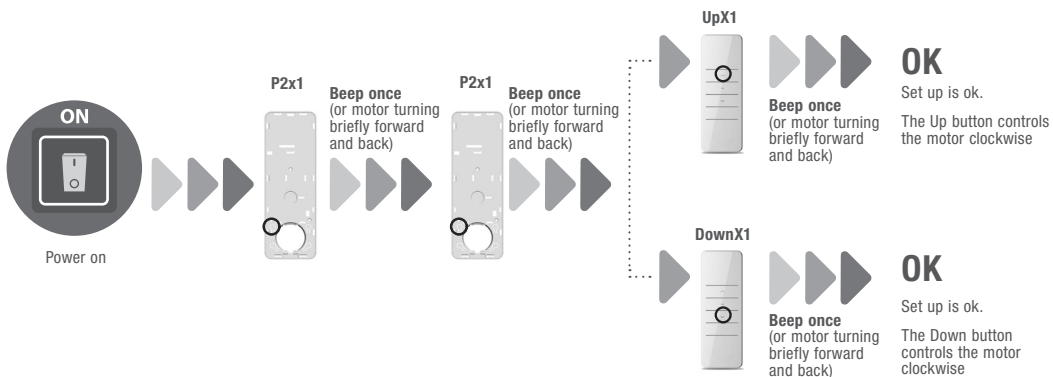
ON

Power on

P2x1

Beep once
(or motor turning briefly forward and back)

P2x1

Beep once
(or motor turning briefly forward and back)

UpX1

Beep once
(or motor turning briefly forward and back)

OK
Set up is ok.

The Up button controls the motor clockwise

DownX1

Beep once
(or motor turning briefly forward and back)

OK
Set up is ok.

The Down button controls the motor clockwise